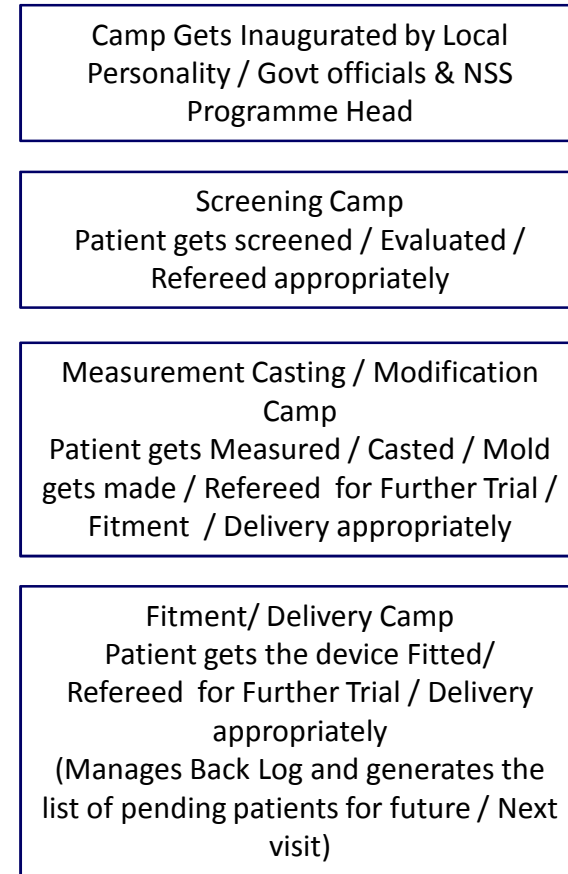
Camp Gets Inaugurated by Local Personality / Govt officials & NSS Programme Head

Screening Camp
Patient gets screened / Evaluated / Refereed appropriately

Measurement Casting / Modification Camp
Patient gets Measured / Casted / Mold gets made / Refereed for Further Trial / Fitment / Delivery appropriately

Fitment/ Delivery Camp
Patient gets the device Fitted/ Refereed for Further Trial / Delivery appropriately
(Manages Back Log and generates the list of pending patients for future / Next visit)